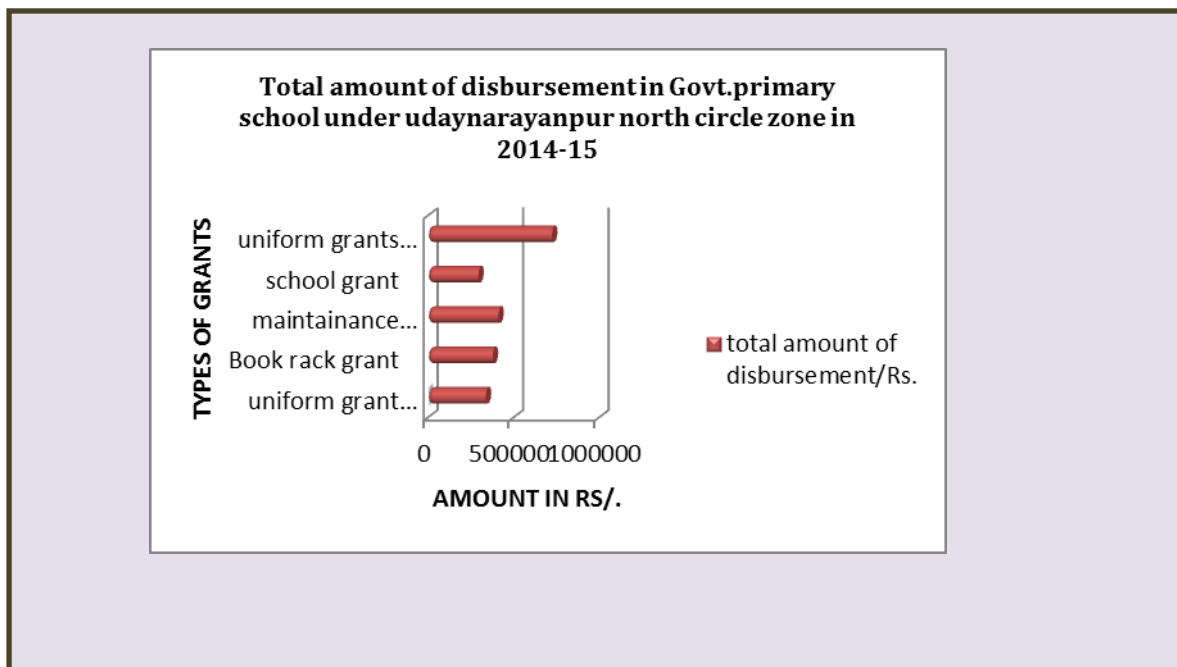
Total amount of disbursement in Govt.primary school under udaynarayanpur north circle zone in 2014-15

TYPES OF GRANTS

uniform grants…
school grant
maintainance…
Book rack grant
uniform grant…

0 5000001000000

AMOUNT IN RS/.

total amount of disbursement/Rs.